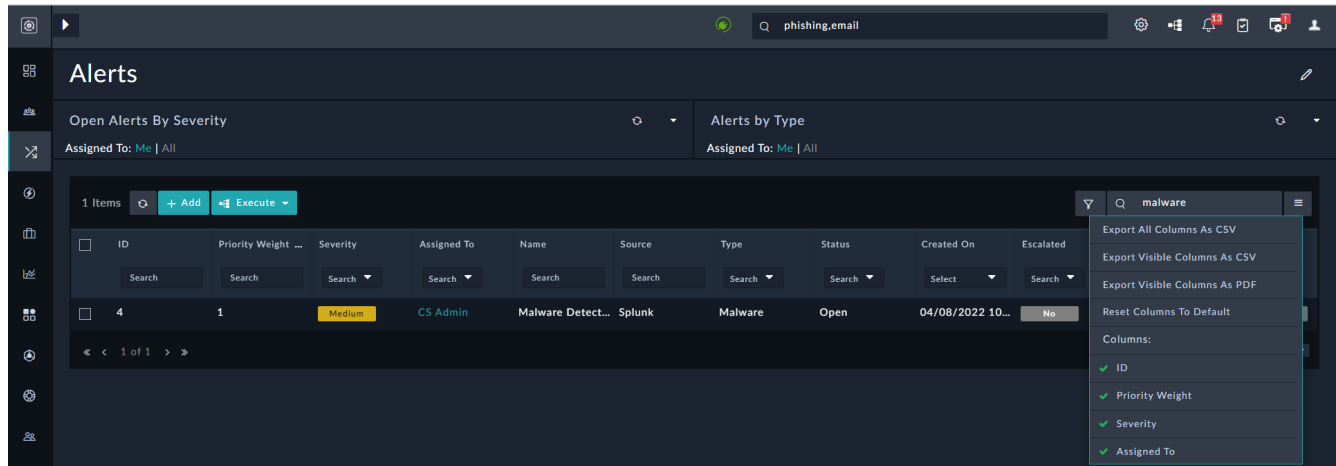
phishing,email

13

Alerts

Open Alerts By Severity

Assigned To: Me | All

Alerts by Type

Assigned To: Me | All

1 Items + Add Execute

malware

| ID | Priority Weight ... | Severity | Assigned To | Name | Source | Type | Status | Created On | Escalated |
|---|---|---|---|---|---|---|---|---|---|
| Search | Search | Search | Search | Search | Search | Search | Search | Select | Search |
| 4 | 1 | Medium | CS Admin | Malware Detect... | Splunk | Malware | Open | 04/08/2022 10... | No |

« ‹ 1 of 1 › »

Export All Columns As CSV
Export Visible Columns As CSV
Export Visible Columns As PDF
Reset Columns To Default
Columns:
ID
Priority Weight
Severity
Assigned To